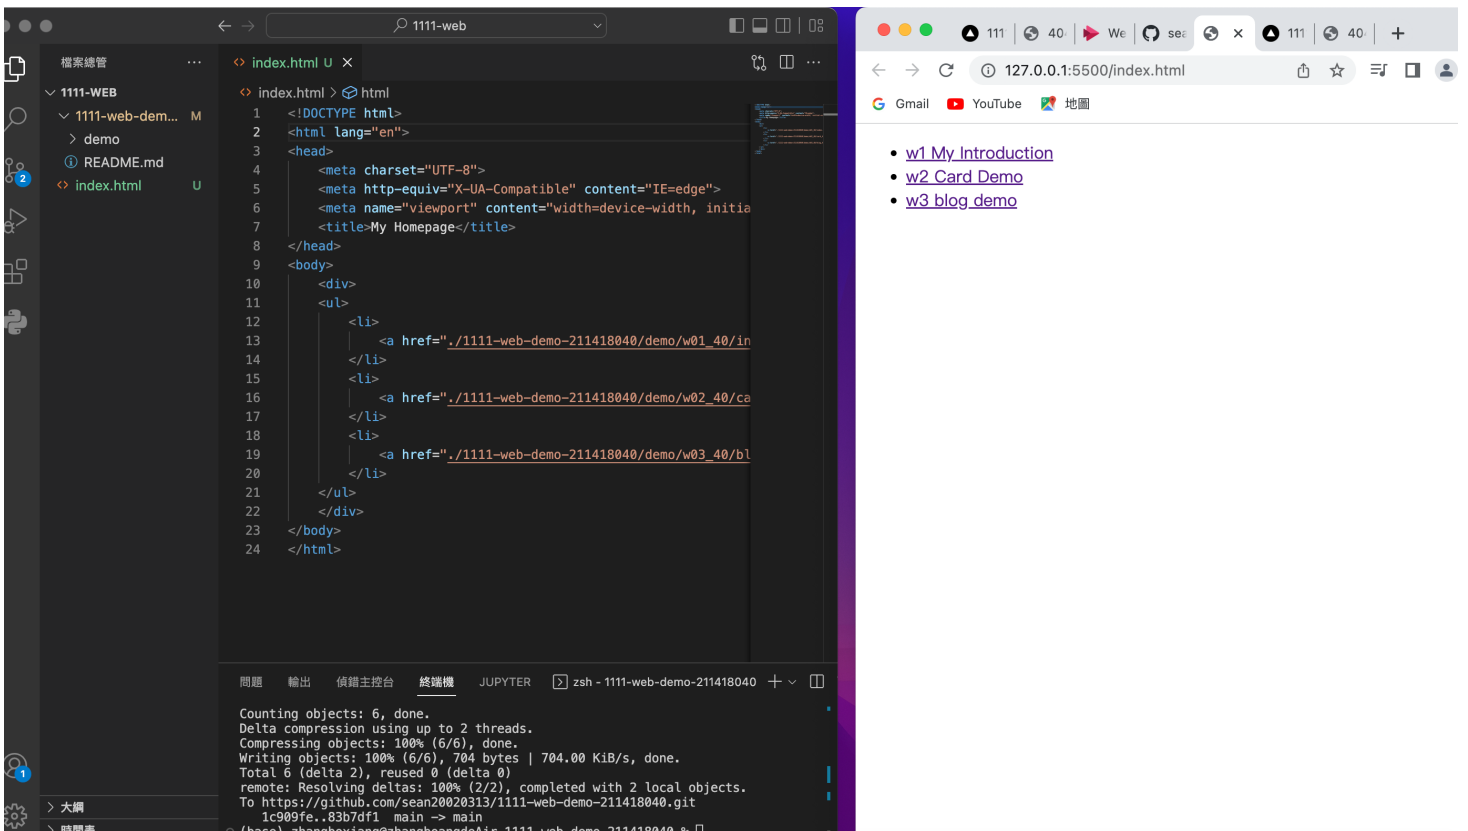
1111-web

檔案總管
1111-WEB
1111-web-dem... M
demo
README.md
index.html U

index.html U ×
index.html > html

1 <!DOCTYPE html>
2 <html lang="en">
3 <head>
4 <meta charset="UTF-8">
5 <meta http-equiv="X-UA-Compatible" content="IE=edge">
6 <meta name="viewport" content="width=device-width, initia
7 <title>My Homepage</title>
8 </head>
9 <body>
10 <div>
11 <ul>
12 <li>
13 <a href="./1111-web-demo-211418040/demo/w01_40/in
14 </li>
15 <li>
16 <a href="./1111-web-demo-211418040/demo/w02_40/ca
17 </li>
18 <li>
19 <a href="./1111-web-demo-211418040/demo/w03_40/bl
20 </li>
21 </ul>
22 </div>
23 </body>
24 </html>

問題 輸出 偵錯主控台 終端機 JUPYTER zsh - 1111-web-demo-211418040 +

Counting objects: 6, done.
Delta compression using up to 2 threads.
Compressing objects: 100% (6/6), done.
Writing objects: 100% (6/6), 704 bytes | 704.00 KiB/s, done.
Total 6 (delta 2), reused 0 (delta 0)
remote: Resolving deltas: 100% (2/2), completed with 2 local objects.
To https://github.com/sean20020313/1111-web-demo-211418040.git
1c909fe..83b7df1 main -> main
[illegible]

大綱
時間表

111 40 We sea × 111 40 +
127.0.0.1:5500/index.html
Gmail YouTube 地圖

- w1 My Introduction
- w2 Card Demo
- w3 blog demo